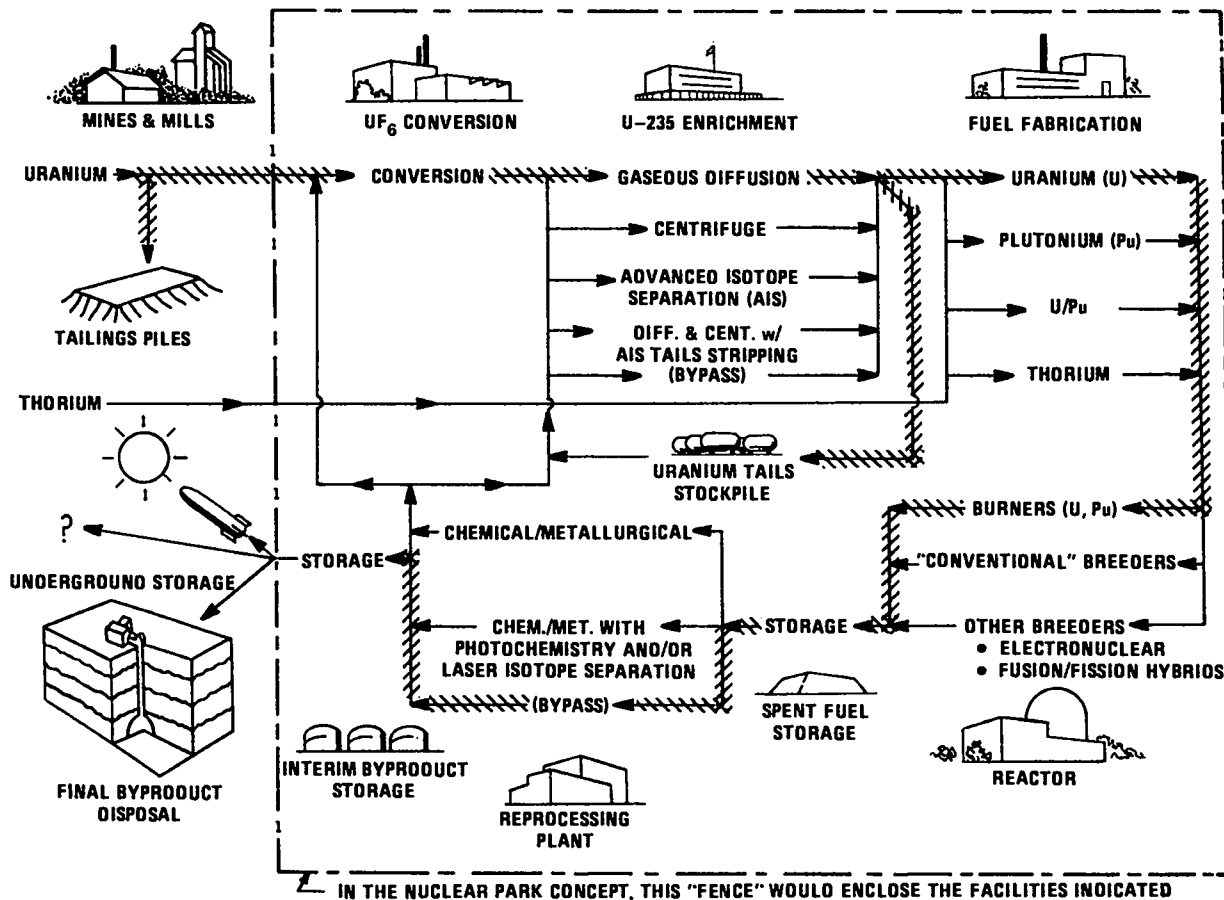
MINES & MILLS

UF$_6$ CONVERSION

U–235 ENRICHMENT

FUEL FABRICATION

URANIUM

CONVERSION

GASEOUS OIFFUSION

URANIUM (U)

CENTRIFUGE

PLUTONIUM (Pu)

AOVANCED ISOTOPE SEPARATION (AIS)

U/Pu

TAILINGS PILES

OIFF. & CENT. w/ AIS TAILS STRIPPING (BYPASS)

THORIUM

THORIUM

URANIUM TAILS STOCKPILE

?

BURNERS (U, Pu)

STORAGE

CHEMICAL/METALLURGICAL

UNOERGROUNO STORAGE

"CONVENTIONAL" BREEOERS

CHEM./MET. WITH PHOTOCHEMISTRY ANO/OR LASER ISOTOPE SEPARATION

STORAGE

OTHER BREEOERS
• ELECTRONUCLEAR
• FUSION/FISSION HYBRIOS

(BYPASS)

SPENT FUEL STORAGE

FINAL BYPROOUCT OISPOSAL

INTERIM BYPROOUCT STORAGE

REACTOR

REPROCESSING PLANT

IN THE NUCLEAR PARK CONCEPT, THIS "FENCE" WOULO ENCLOSE THE FACILITIES INOICATED